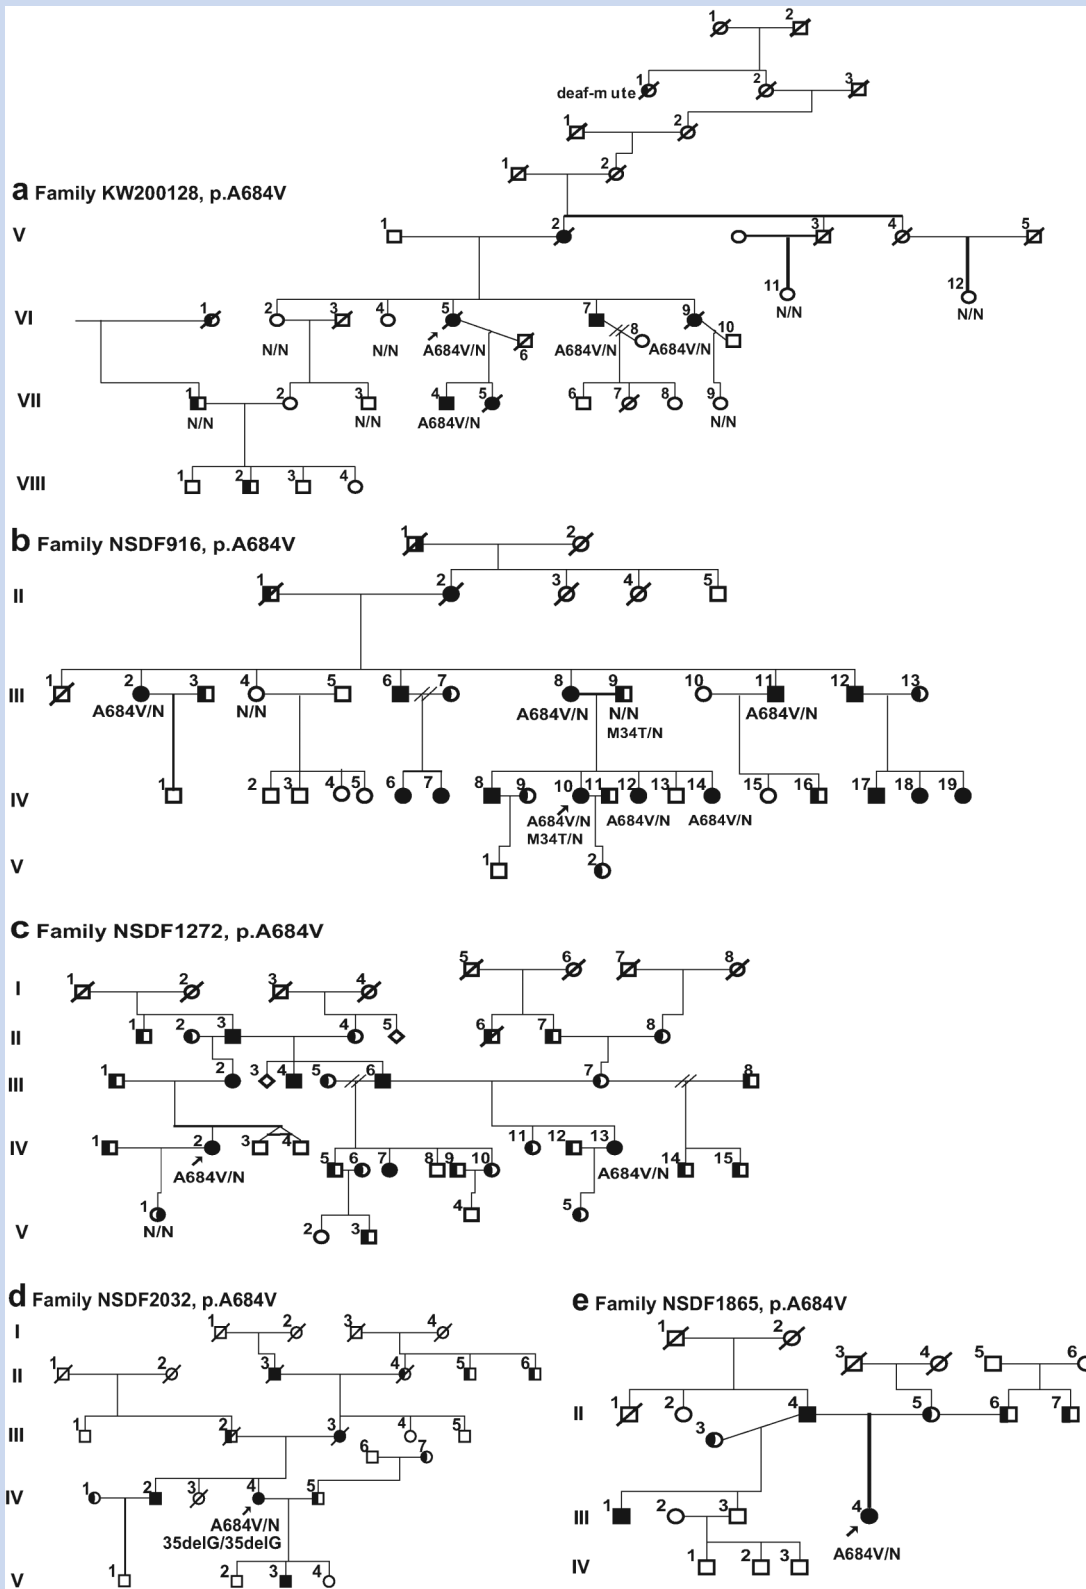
a Family KW200128, p.A684V

1 2
deaf-mute 1 2 3
1 2
1 2
V 1 2 3 4 5
11 N/N
12 N/N
VI 1 2 3 4 5 6 7 8 9 10
N/N N/N A684V/N A684V/N A684V/N
VII 1 2 3 4 5 6 7 8 9
N/N N/N A684V/N N/N
VIII 1 2 3 4

b Family NSDF916, p.A684V

1 2
II 1 2 3 4 5
III 1 2 3 4 5 6 7 8 9 10 11 12 13
A684V/N N/N A684V/N N/N M34T/N A684V/N
IV 1 2 3 4 5 6 7 8 9 10 11 12 13 14 15 16 17 18 19
A684V/N M34T/N A684V/N A684V/N
V 1 2

c Family NSDF1272, p.A684V

I 1 2 3 4 5 6 7 8
II 1 2 3 4 5 6 7 8
III 1 2 3 4 5 6 7 8
IV 1 2 3 4 5 6 7 8 9 10 11 12 13 14 15
A684V/N A684V/N
V 1 N/N 2 3 4 5

d Family NSDF2032, p.A684V

I 1 2 3 4
II 1 2 3 4 5 6
III 1 2 3 4 5 6 7
IV 1 2 3 4 5
A684V/N
35delG/35delG
V 1 2 3 4

e Family NSDF1865, p.A684V

1 2
3 4 5 6
II 1 2 3 4 5 6 7
III 1 2 3 4
A684V/N
IV 1 2 3